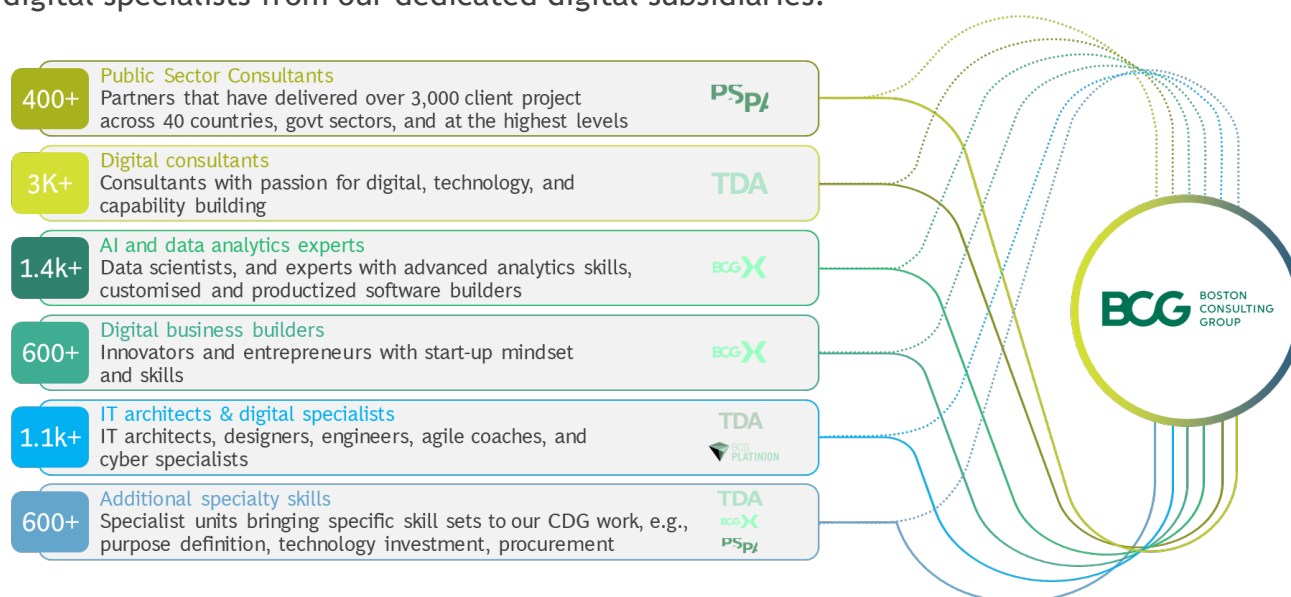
digital specialists from our dedicated digital subsidiaries.

400+ Public Sector Consultants
Partners that have delivered over 3,000 client project across 40 countries, govt sectors, and at the highest levels
PSPA

3K+ Digital consultants
Consultants with passion for digital, technology, and capability building
TDA

1.4k+ AI and data analytics experts
Data scientists, and experts with advanced analytics skills, customised and productized software builders
BCG X

600+ Digital business builders
Innovators and entrepreneurs with start-up mindset and skills
BCG X

1.1k+ IT architects & digital specialists
IT architects, designers, engineers, agile coaches, and cyber specialists
TDA
BCG PLATINION

600+ Additional specialty skills
Specialist units bringing specific skill sets to our CDG work, e.g., purpose definition, technology investment, procurement
TDA
BCG X
PSPA

BCG BOSTON CONSULTING GROUP